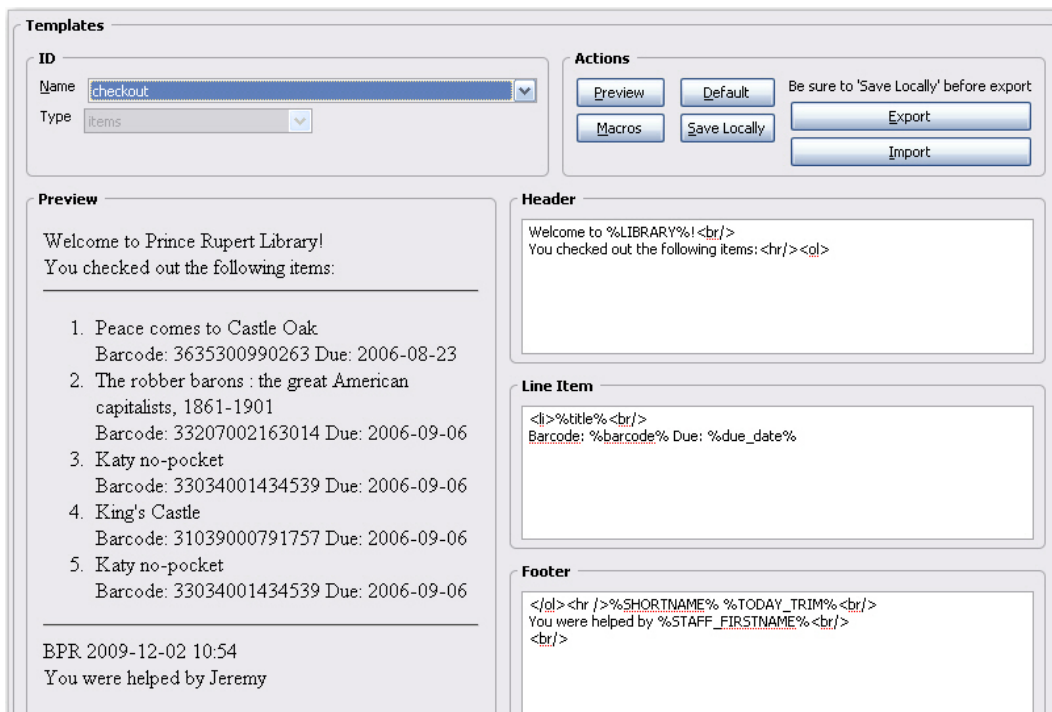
Templates

ID

Name checkout

Type items

Actions

Preview

Default

Be sure to 'Save Locally' before export

Export

Macros

Save Locally

Import

Preview

Welcome to Prince Rupert Library!
You checked out the following items:

1. Peace comes to Castle Oak
Barcode: 3635300990263 Due: 2006-08-23
2. The robber barons : the great American capitalists, 1861-1901
Barcode: 33207002163014 Due: 2006-09-06
3. Katy no-pocket
Barcode: 33034001434539 Due: 2006-09-06
4. King's Castle
Barcode: 31039000791757 Due: 2006-09-06
5. Katy no-pocket
Barcode: 33034001434539 Due: 2006-09-06

BPR 2009-12-02 10:54
You were helped by Jeremy

Header

Welcome to %LIBRARY%!<br/>
You checked out the following items:<hr/><ol>

Line Item

<li>%title%<br/>
Barcode: %barcode% Due: %due_date%

Footer

</ol><hr />%SHORTNAME% %TODAY_TRIM%<br/>
You were helped by %STAFF_FIRSTNAME%<br/>
<br/>